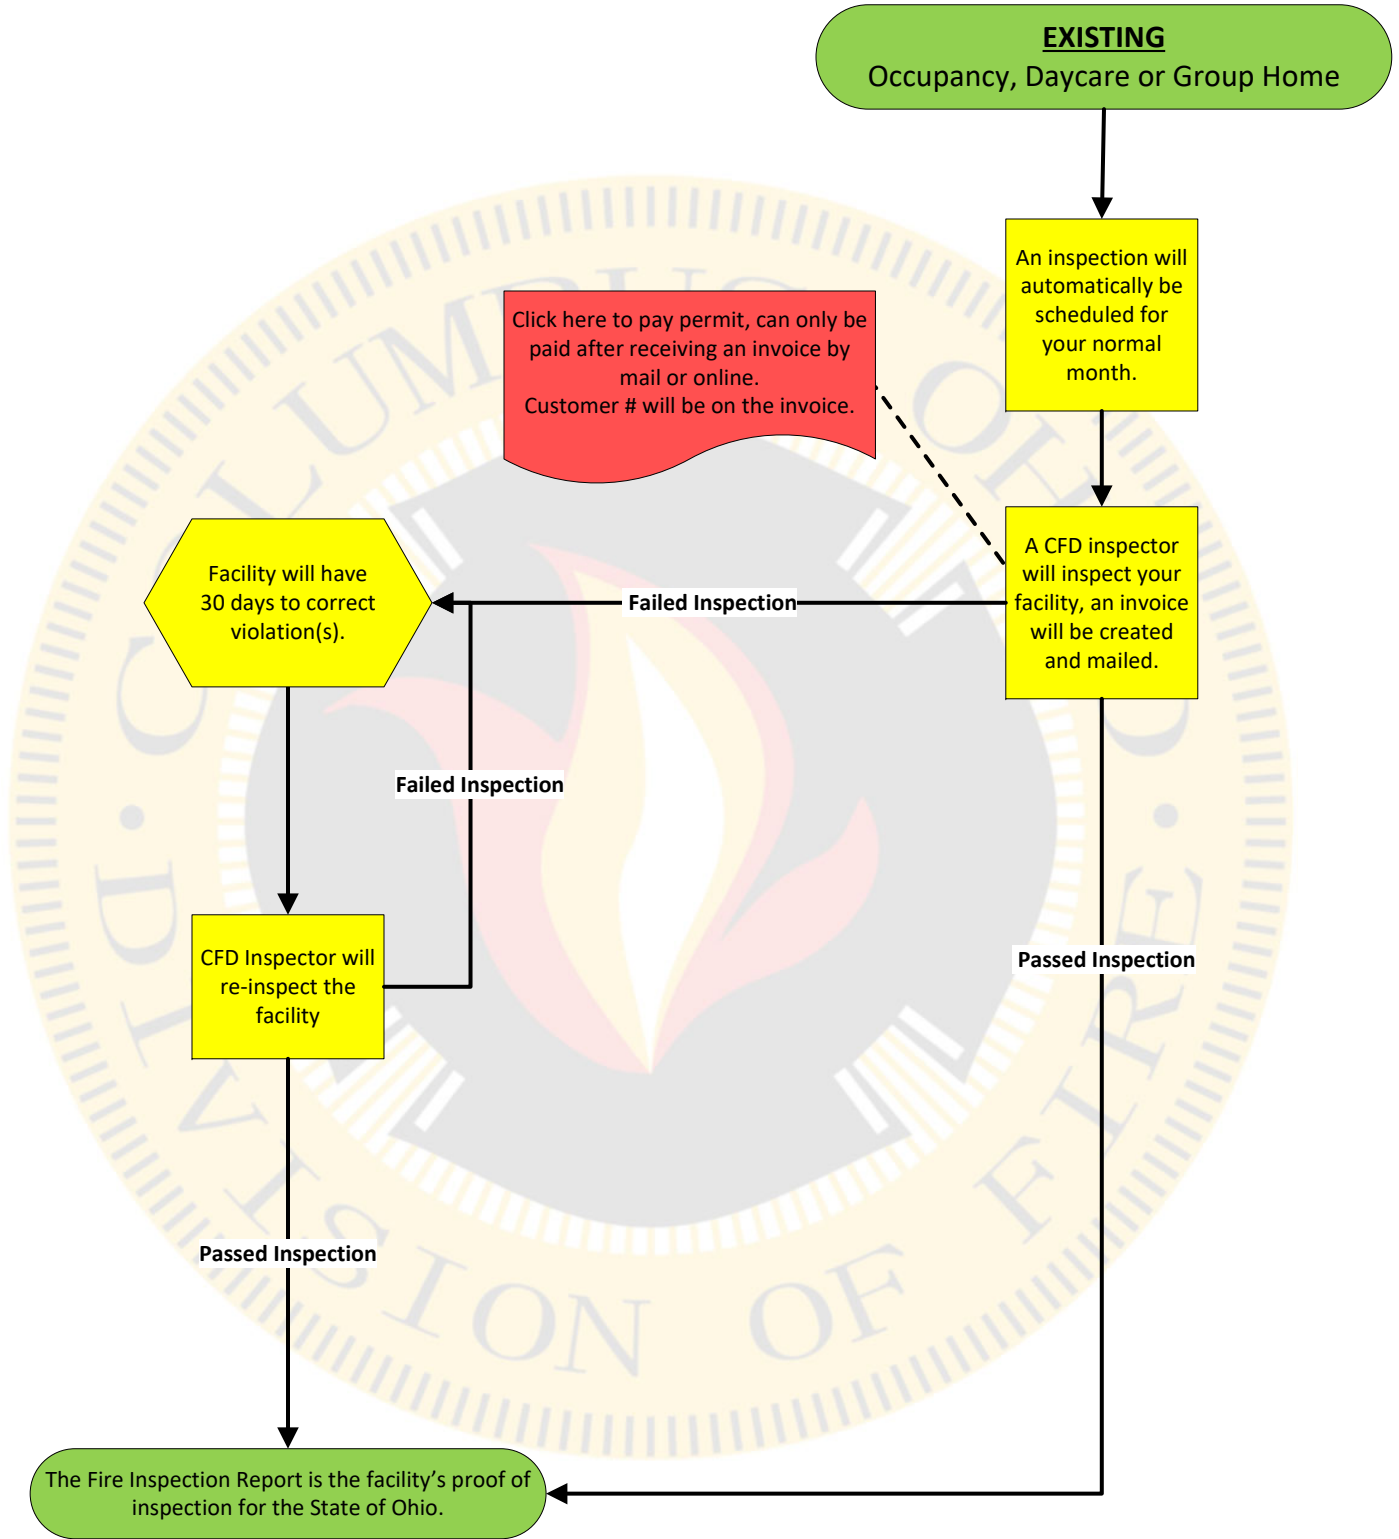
EXISTING
Occupancy, Daycare or Group Home

An inspection will automatically be scheduled for your normal month.

Click here to pay permit, can only be paid after receiving an invoice by mail or online.
Customer # will be on the invoice.

A CFD inspector will inspect your facility, an invoice will be created and mailed.

Failed Inspection

Facility will have 30 days to correct violation(s).

Failed Inspection

CFD Inspector will re-inspect the facility

Passed Inspection

Passed Inspection

The Fire Inspection Report is the facility's proof of inspection for the State of Ohio.